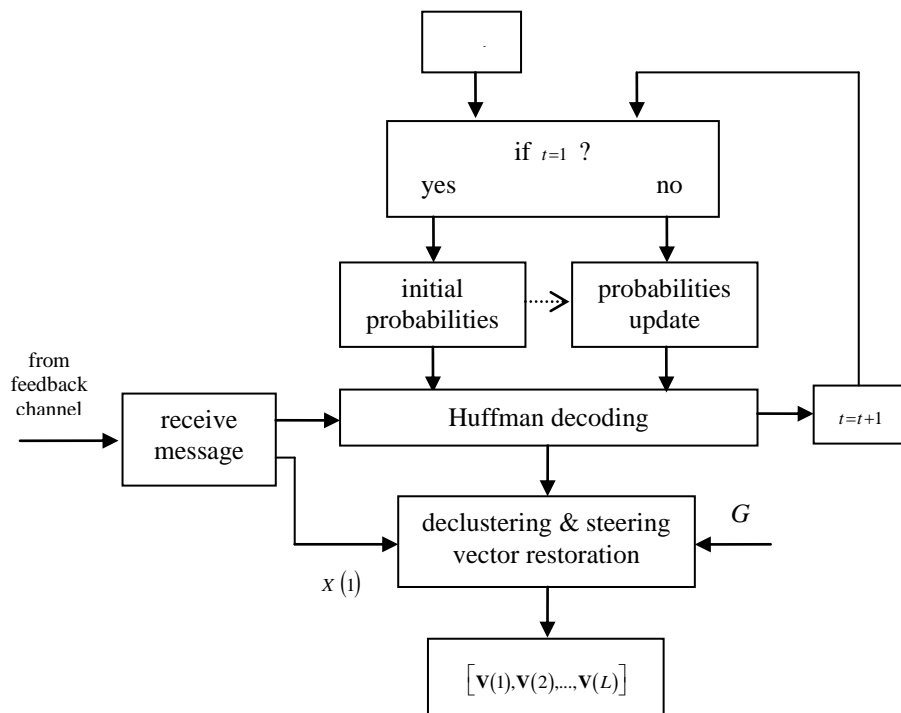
if $t=1$ ?
yes
no

initial probabilities

probabilities update

from feedback channel

receive message

Huffman decoding

$t=t+1$

declustering & steering vector restoration

$G$

$x(1)$

$\left[\mathbf{v}(1),\mathbf{v}(2),...,\mathbf{v}(L)\right]$